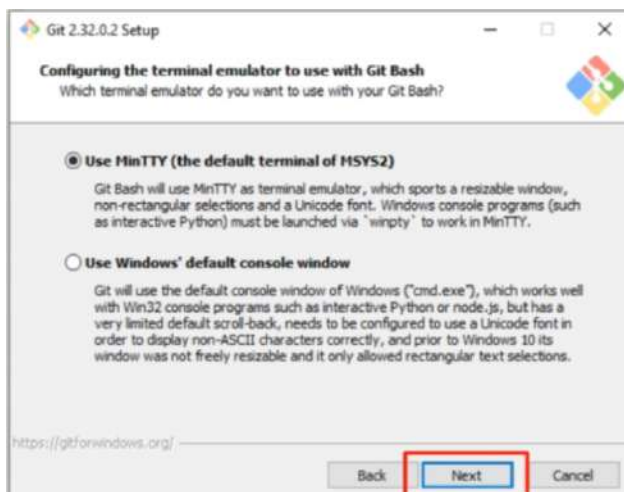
Git 2.32.0.2 Setup

Configuring the terminal emulator to use with Git Bash
Which terminal emulator do you want to use with your Git Bash?

Use MinTTY (the default terminal of MSYS2)

Git Bash will use MinTTY as terminal emulator, which sports a resizable window, non-rectangular selections and a Unicode font. Windows console programs (such as interactive Python) must be launched via `winpty` to work in MinTTY.

Use Windows' default console window

Git will use the default console window of Windows ("cmd.exe"), which works well with Win32 console programs such as interactive Python or node.js, but has a very limited default scroll-back, needs to be configured to use a Unicode font in order to display non-ASCII characters correctly, and prior to Windows 10 its window was not freely resizable and it only allowed rectangular text selections.

https://gitforwindows.org/

Back
Next
Cancel